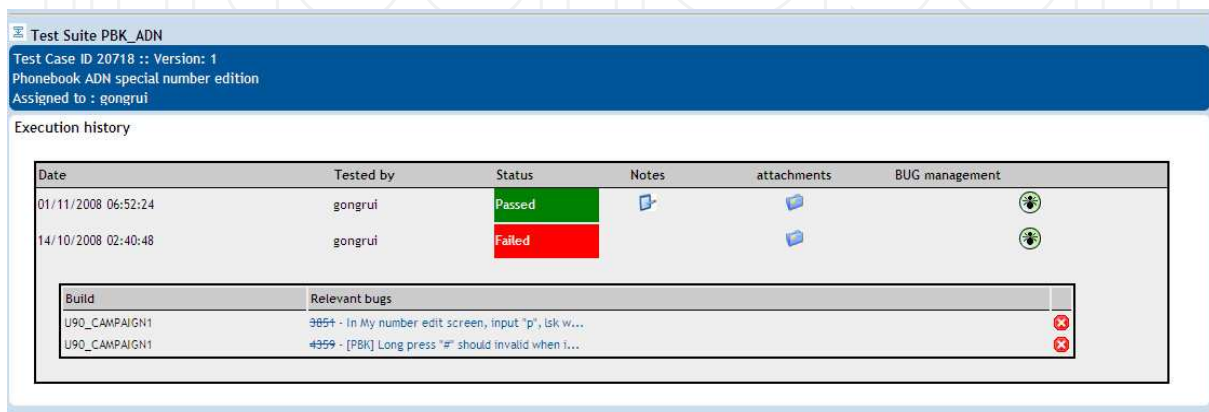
Test Suite PBK_ADN

Test Case ID 20718 :: Version: 1
Phonebook ADN special number edition
Assigned to : gongrui

Execution history

| Date | Tested by | Status | Notes | attachments | BUG management |
|---|---|---|---|---|---|
| 01/11/2008 06:52:24 | gongrui | Passed | | | |
| 14/10/2008 02:40:48 | gongrui | Failed | | | |

| Build | Relevant bugs |
|---|---|
| U90_CAMPAIGN1 | ~~3851~~ - In My number edit screen, input "p", lsk w... |
| U90_CAMPAIGN1 | ~~4359~~ - [PBK] Long press "#" should invalid when i... |